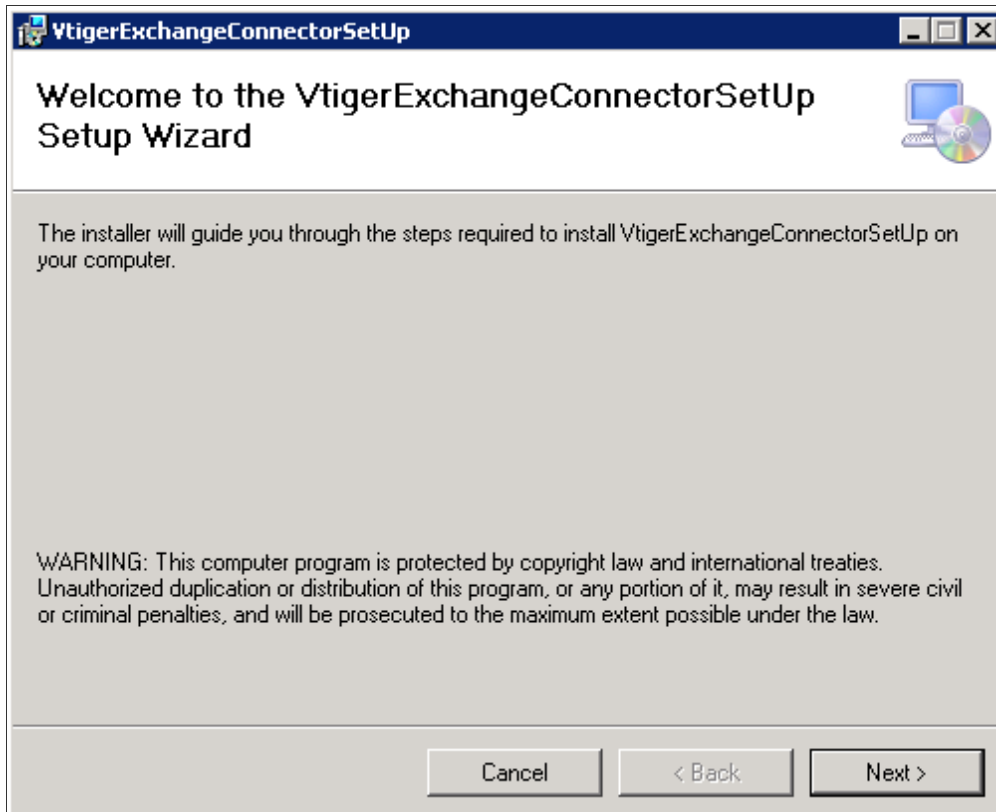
VtigerExchangeConnectorSetUp

Welcome to the VtigerExchangeConnectorSetUp Setup Wizard

The installer will guide you through the steps required to install VtigerExchangeConnectorSetUp on your computer.

WARNING: This computer program is protected by copyright law and international treaties. Unauthorized duplication or distribution of this program, or any portion of it, may result in severe civil or criminal penalties, and will be prosecuted to the maximum extent possible under the law.

Cancel
< Back
Next >